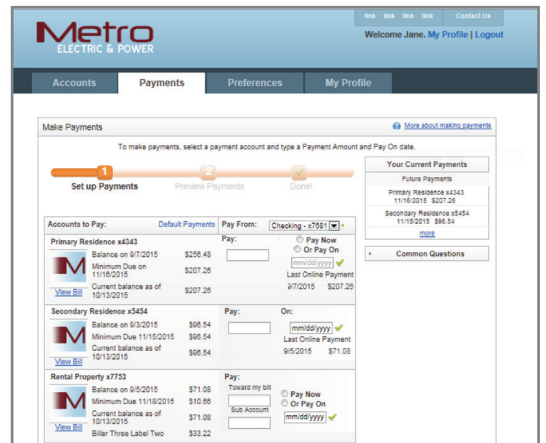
link link link link Contact Us

Metro
ELECTRIC & POWER

Welcome Jane. My Profile | Logout

Accounts
Payments
Preferences
My Profile

Make Payments

More about making payments

To make payments, select a payment account and type a Payment Amount and Pay On date.

1 Set up Payments
2 Preview Payments
Done!

Your Current Payments

Future Payments

Primary Residence x4343
11/16/2015 $207.26

Secondary Residence x5454
11/15/2015 $96.54

more

Common Questions

| Accounts to Pay: Default Payments | Pay From: Checking - x7681 | |
|---|---|---|
| **Primary Residence x4343** | Pay: | |
| Balance on 9/7/2015 $256.48 | | Pay Now |
| Minimum Due on 11/16/2015 $207.26 | | Or Pay On mm/dd/yyyy |
| Current balance as of 10/13/2015 $207.26 | | Last Online Payment |
| View Bill | | 9/7/2015 $207.26 |
| **Secondary Residence x5454** | Pay: | On: |
| Balance on 9/3/2015 $96.54 | | mm/dd/yyyy |
| Minimum Due 11/15/2015 $96.54 | | Last Online Payment |
| Current balance as of 10/13/2015 $96.54 | | 9/5/2015 $71.08 |
| View Bill | | |
| **Rental Property x7753** | Pay: | |
| Balance on 9/5/2015 $71.08 | Toward my bill | Pay Now |
| Minimum Due 11/18/2015 $10.66 | | Or Pay On |
| Current balance as of 10/13/2015 $71.08 | Sub Account | mm/dd/yyyy |
| View Bill Biller Three Label Two $33.22 | | |